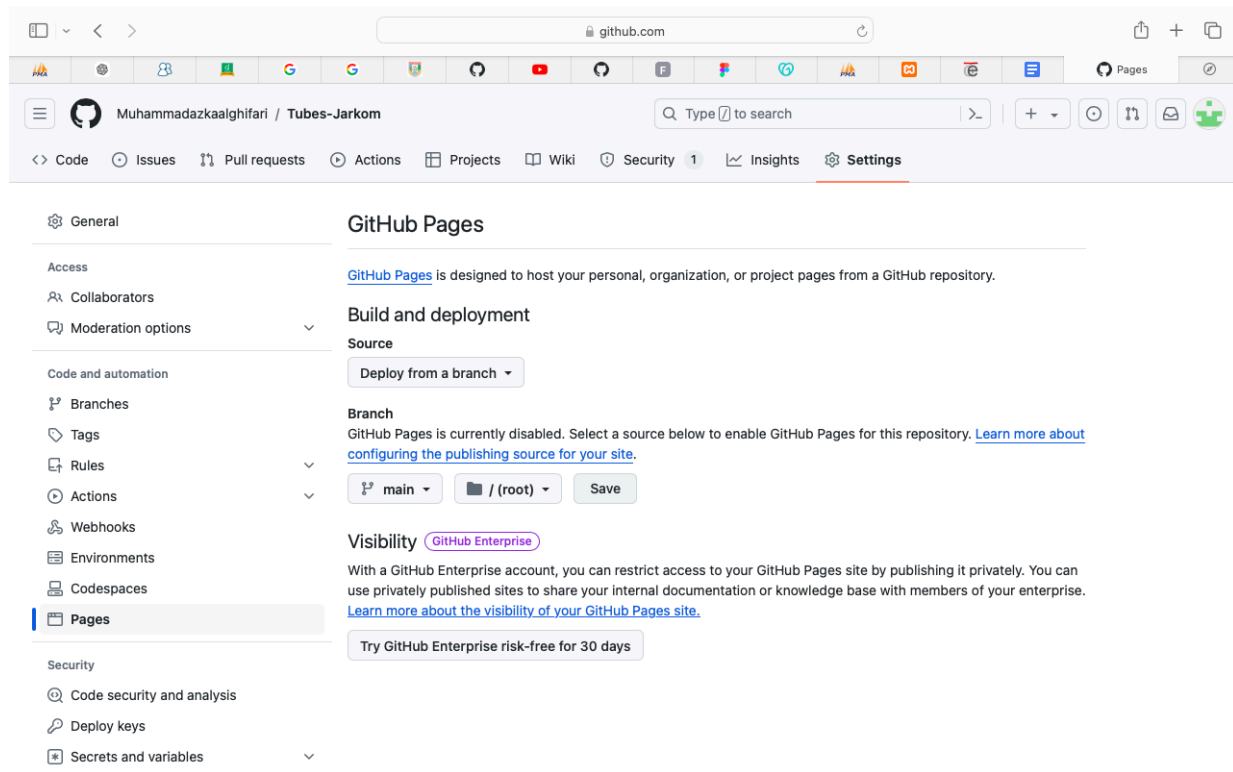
github.com

Pages

Muhammadazkaalghifari / Tubes-Jarkom

Type / to search

Code Issues Pull requests Actions Projects Wiki Security 1 Insights Settings

General

Access

Collaborators

Moderation options

Code and automation

Branches

Tags

Rules

Actions

Webhooks

Environments

Codespaces

Pages

Security

Code security and analysis

Deploy keys

Secrets and variables

GitHub Pages

GitHub Pages is designed to host your personal, organization, or project pages from a GitHub repository.

Build and deployment

Source

Deploy from a branch

Branch

GitHub Pages is currently disabled. Select a source below to enable GitHub Pages for this repository. Learn more about configuring the publishing source for your site.

main / (root) Save

Visibility GitHub Enterprise

With a GitHub Enterprise account, you can restrict access to your GitHub Pages site by publishing it privately. You can use privately published sites to share your internal documentation or knowledge base with members of your enterprise. Learn more about the visibility of your GitHub Pages site.

Try GitHub Enterprise risk-free for 30 days